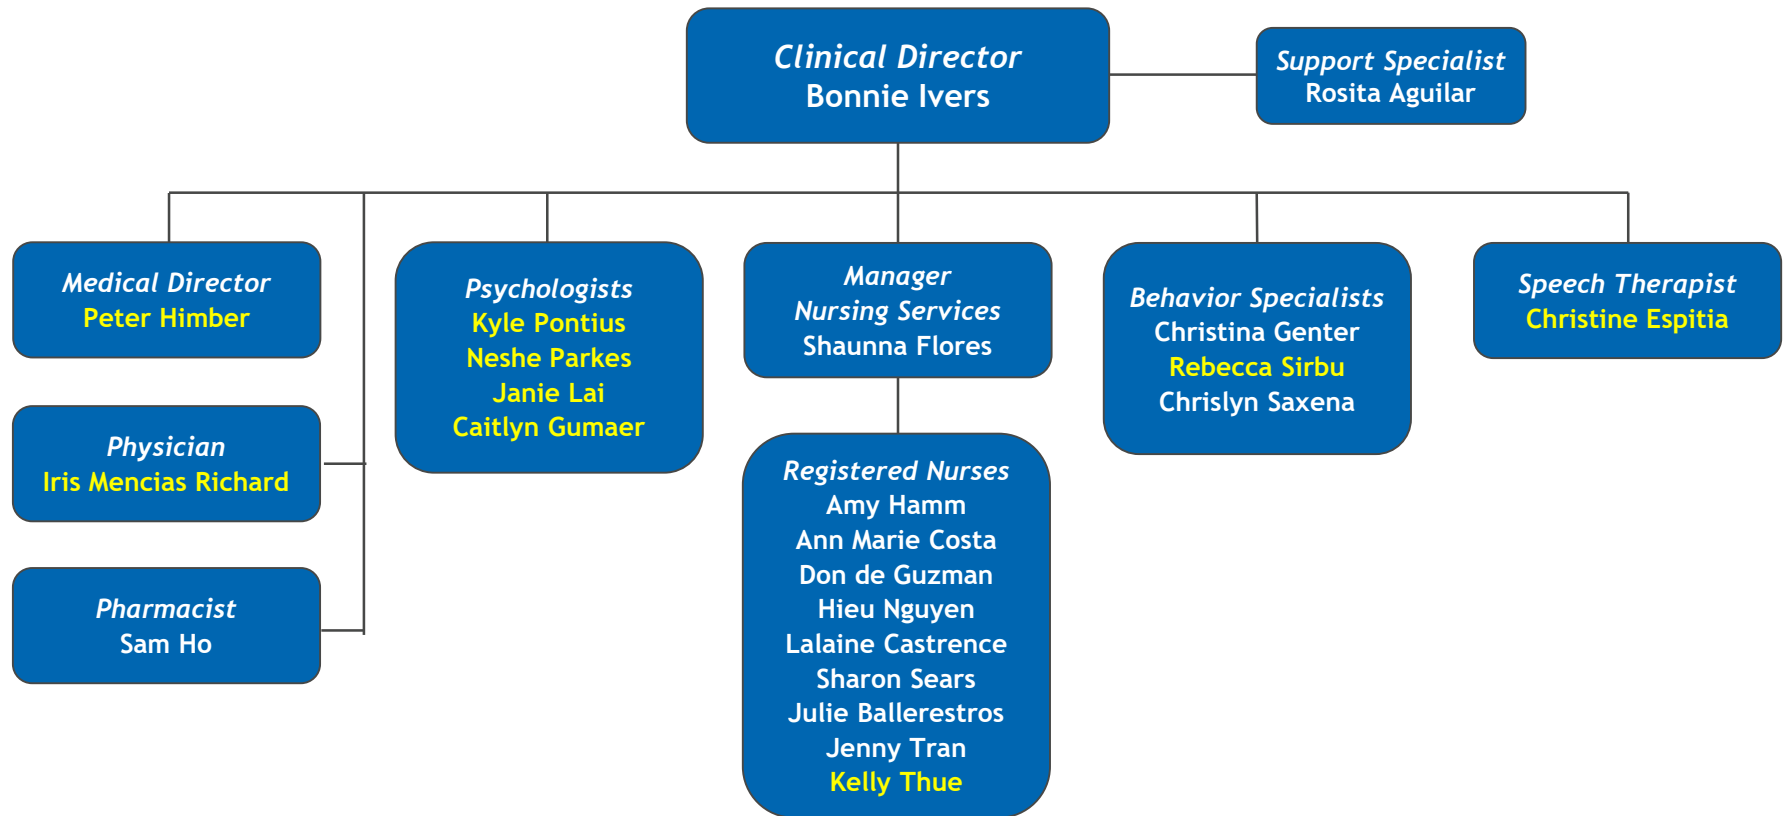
Clinical Director
Bonnie Ivers

Support Specialist
Rosita Aguilar

Medical Director
Peter Himber

Physician
Iris Mencias Richard

Pharmacist
Sam Ho

Psychologists
Kyle Pontius
Neshe Parkes
Janie Lai
Caitlyn Gumaer

Manager
Nursing Services
Shaunna Flores

Registered Nurses
Amy Hamm
Ann Marie Costa
Don de Guzman
Hieu Nguyen
Lalaine Castrence
Sharon Sears
Julie Ballerestros
Jenny Tran
Kelly Thue

Behavior Specialists
Christina Genter
Rebecca Sirbu
Chrislyn Saxena

Speech Therapist
Christine Espitia